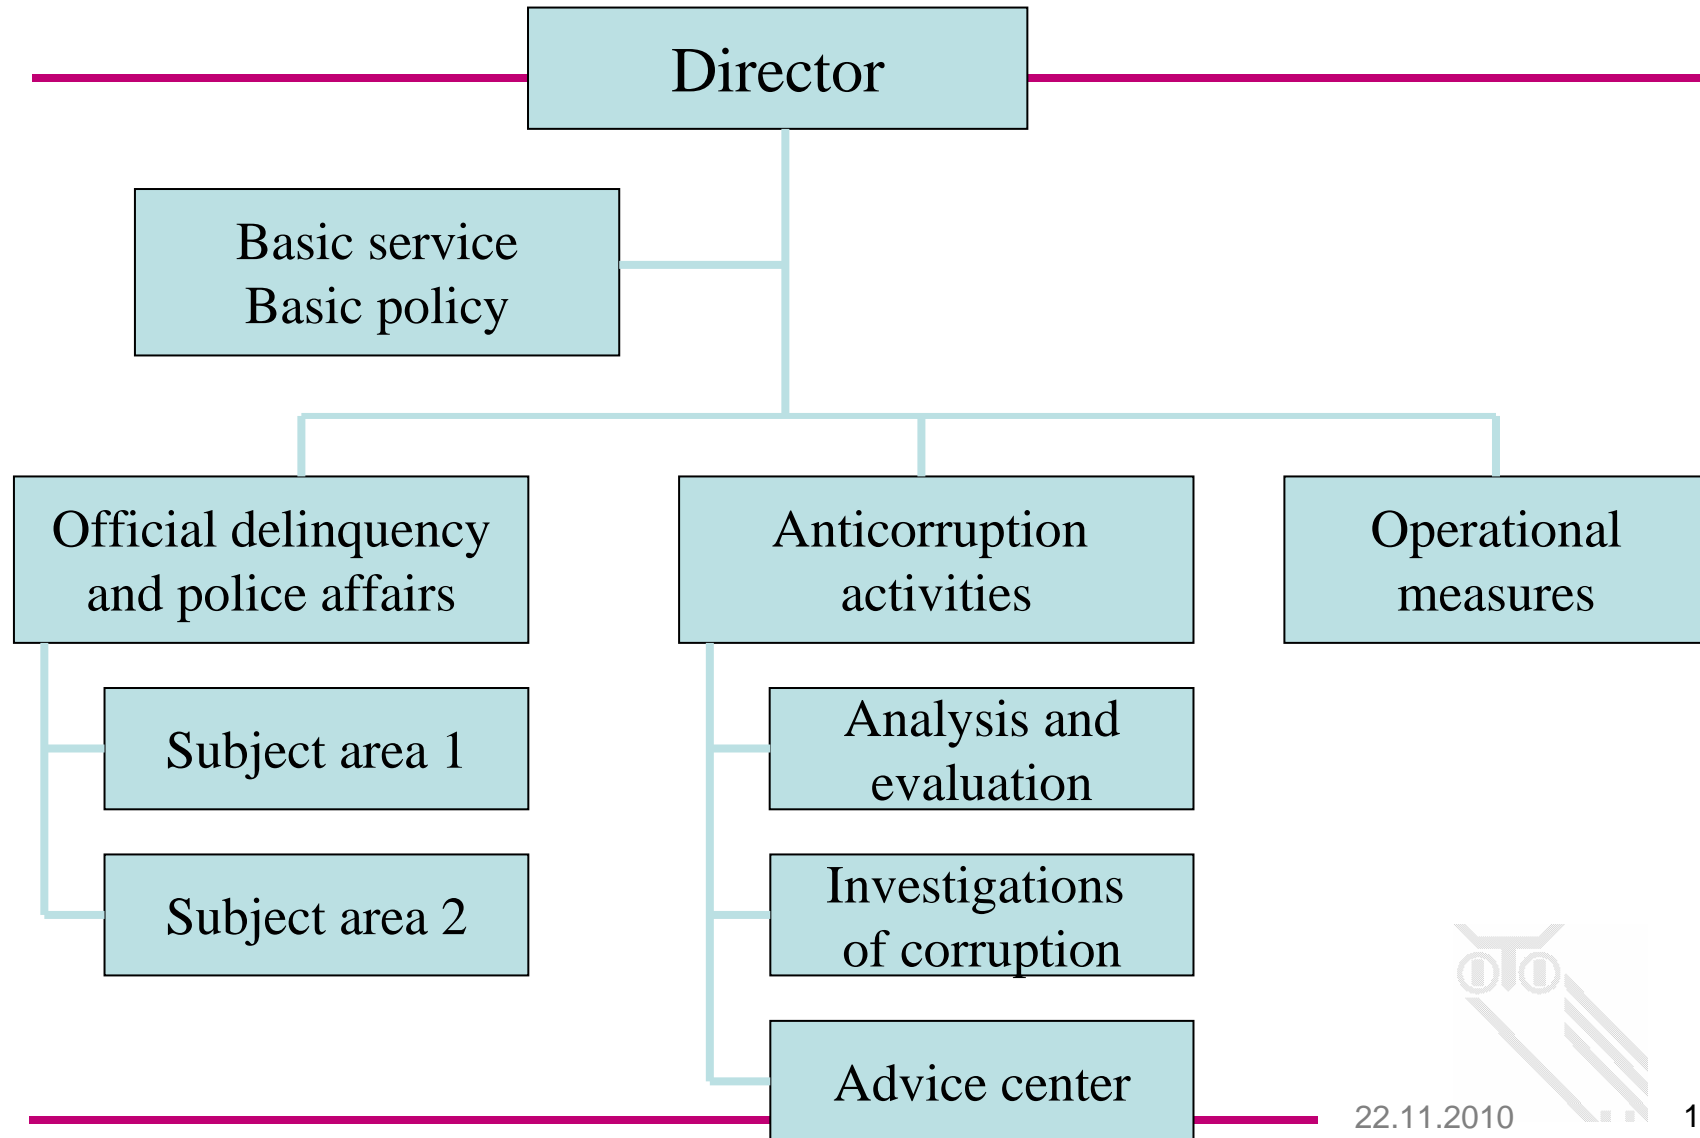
Director

Basic service
Basic policy

Official delinquency and police affairs

Anticorruption activities

Operational measures

Subject area 1

Subject area 2

Analysis and evaluation

Investigations of corruption

Advice center

22.11.2010

1